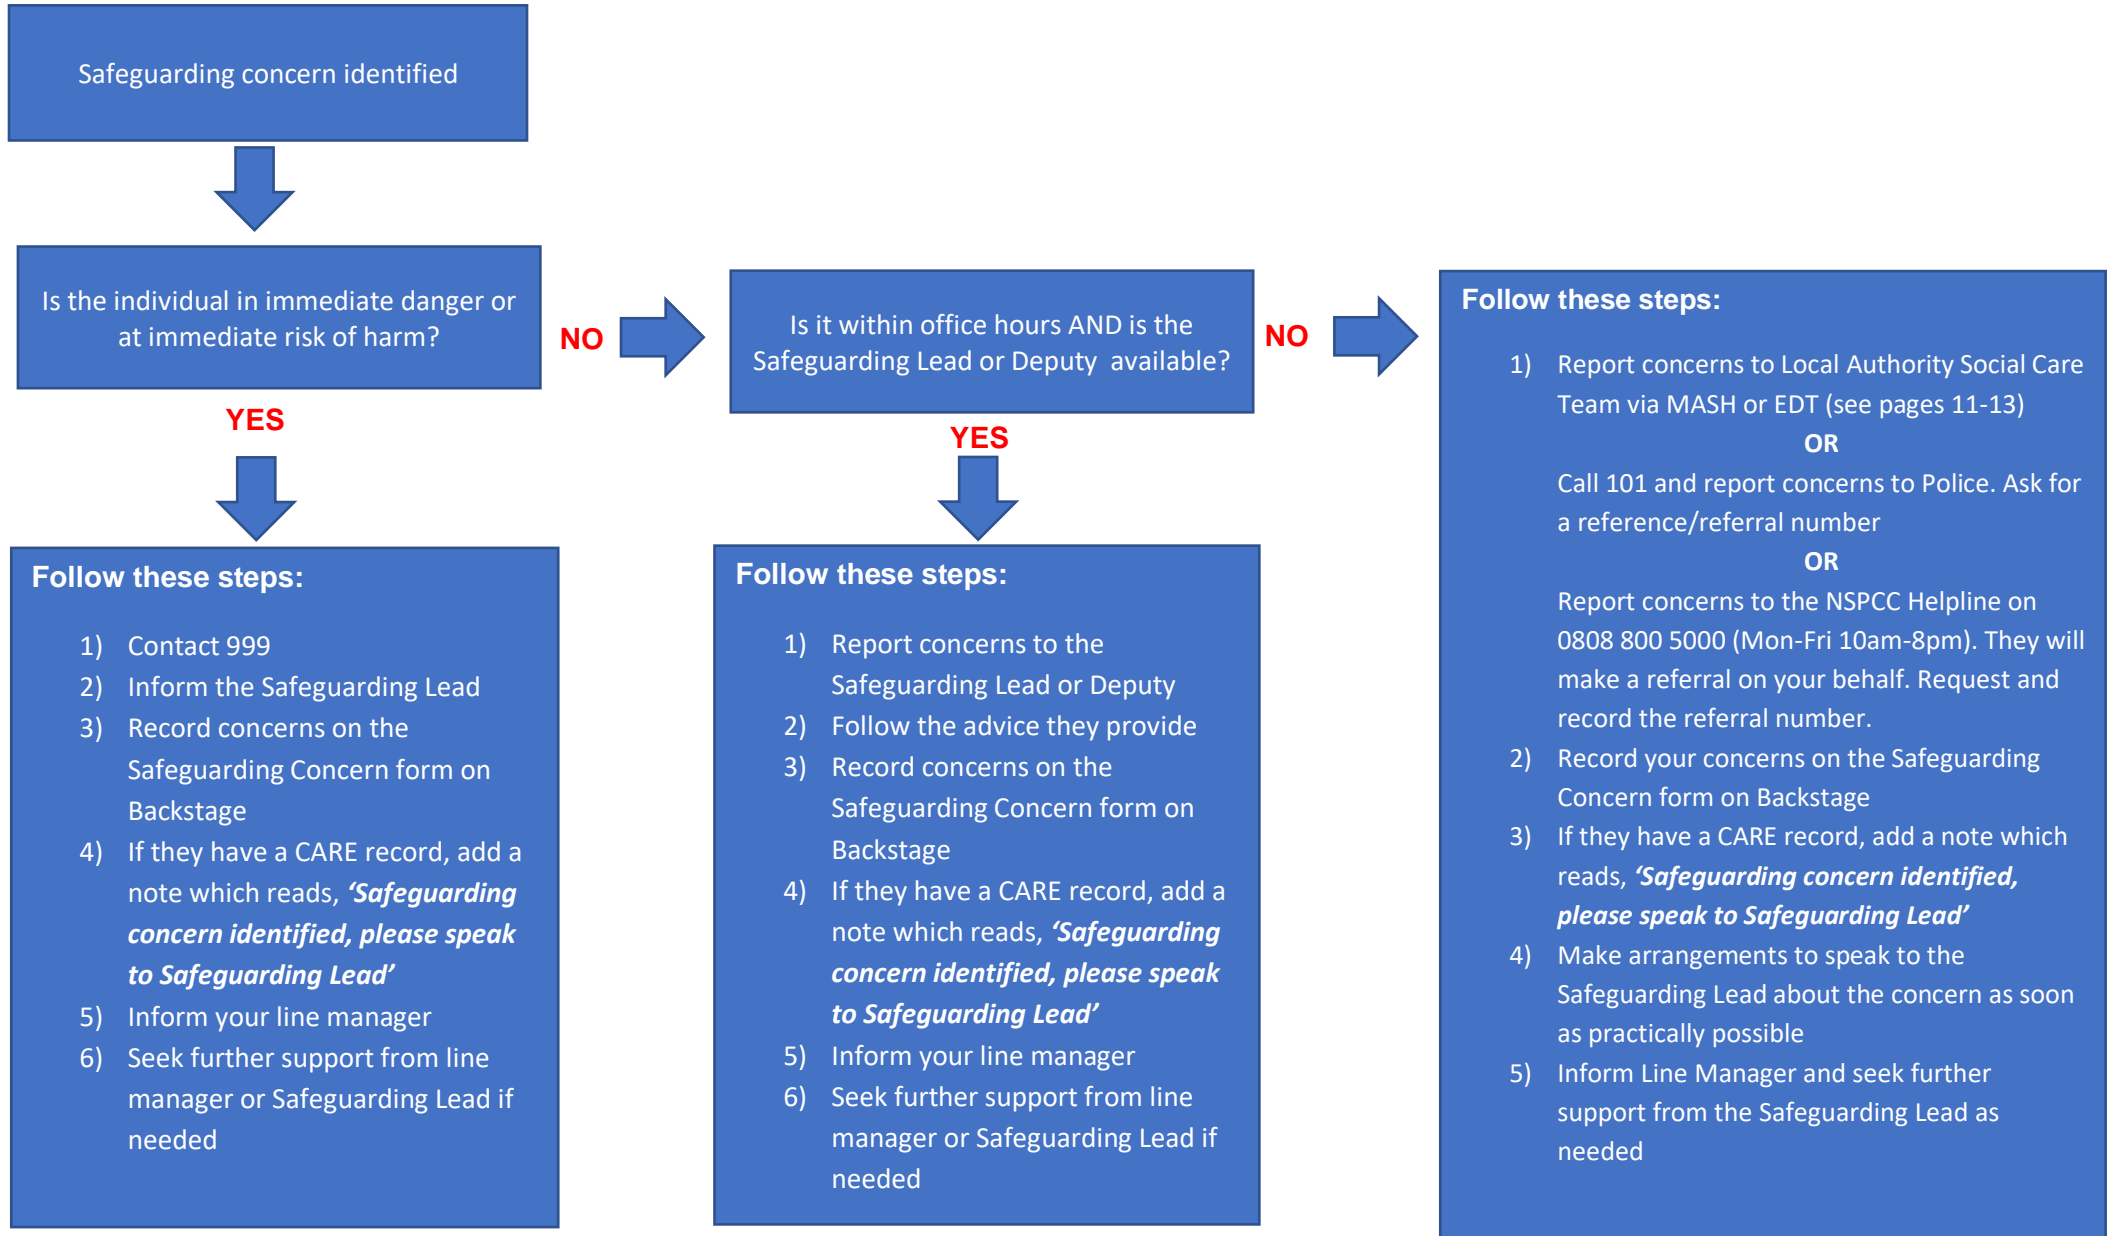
Safeguarding concern identified

Is the individual in immediate danger or at immediate risk of harm?

NO

YES

Follow these steps:

1) Contact 999
2) Inform the Safeguarding Lead
3) Record concerns on the Safeguarding Concern form on Backstage
4) If they have a CARE record, add a note which reads, ***'Safeguarding concern identified, please speak to Safeguarding Lead'***
5) Inform your line manager
6) Seek further support from line manager or Safeguarding Lead if needed

Is it within office hours AND is the Safeguarding Lead or Deputy available?

NO

YES

Follow these steps:

1) Report concerns to the Safeguarding Lead or Deputy
2) Follow the advice they provide
3) Record concerns on the Safeguarding Concern form on Backstage
4) If they have a CARE record, add a note which reads, ***'Safeguarding concern identified, please speak to Safeguarding Lead'***
5) Inform your line manager
6) Seek further support from line manager or Safeguarding Lead if needed

Follow these steps:

1) Report concerns to Local Authority Social Care Team via MASH or EDT (see pages 11-13)
**OR**
Call 101 and report concerns to Police. Ask for a reference/referral number
**OR**
Report concerns to the NSPCC Helpline on 0808 800 5000 (Mon-Fri 10am-8pm). They will make a referral on your behalf. Request and record the referral number.
2) Record your concerns on the Safeguarding Concern form on Backstage
3) If they have a CARE record, add a note which reads, ***'Safeguarding concern identified, please speak to Safeguarding Lead'***
4) Make arrangements to speak to the Safeguarding Lead about the concern as soon as practically possible
5) Inform Line Manager and seek further support from the Safeguarding Lead as needed